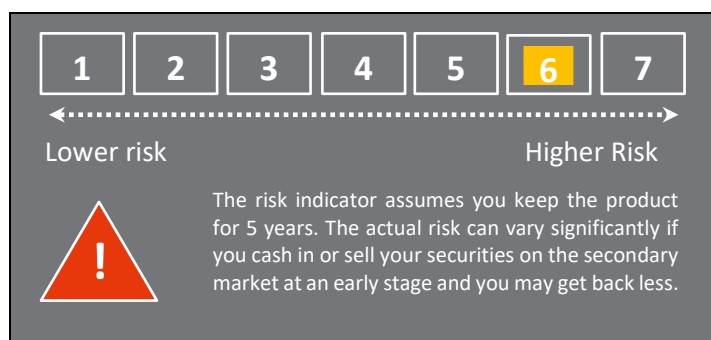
| 1 | 2 | 3 | 4 | 5 | 6 | 7 |
|---|---|---|---|---|---|---|

Lower risk

Higher Risk

!

The risk indicator assumes you keep the product for 5 years. The actual risk can vary significantly if you cash in or sell your securities on the secondary market at an early stage and you may get back less.